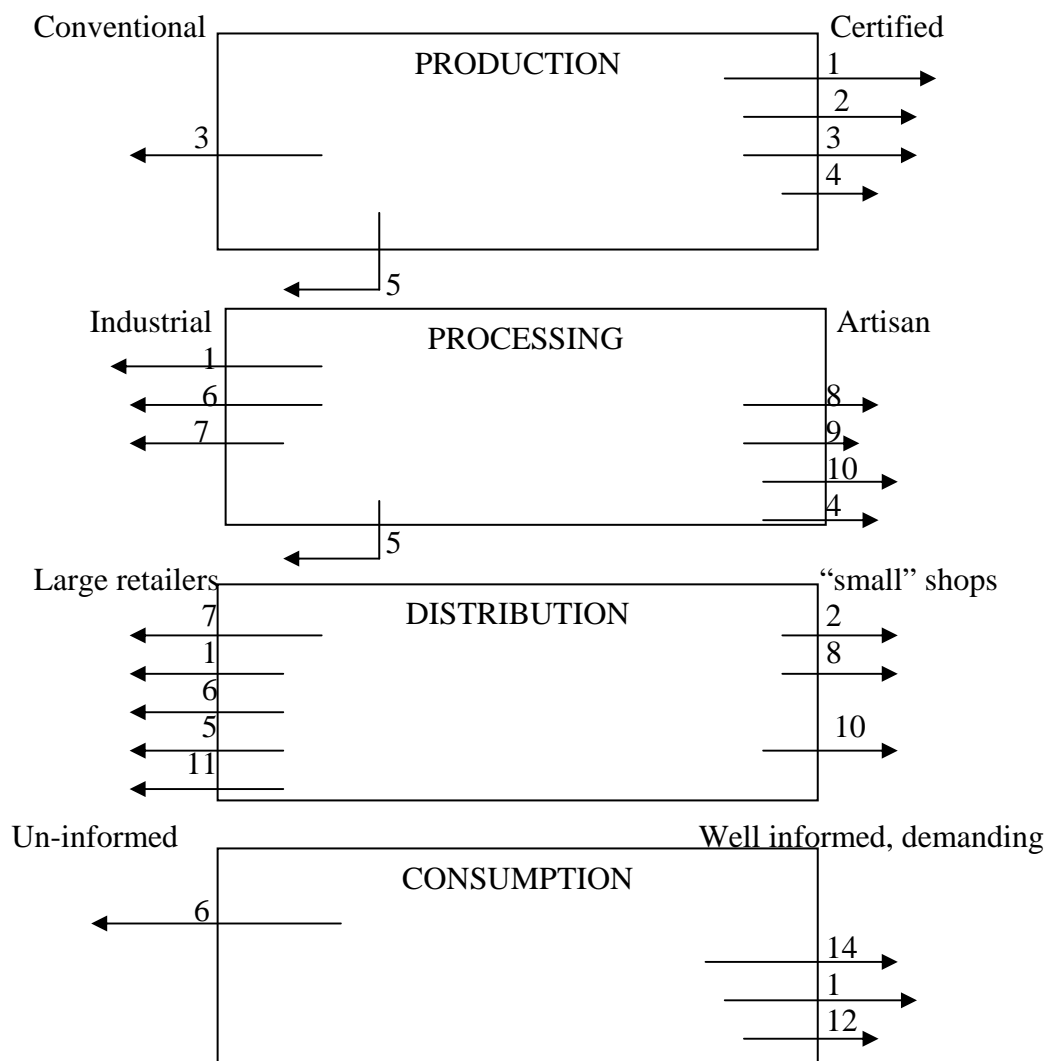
Conventional

PRODUCTION

Certified

1
2
3
4

3

5

Industrial

PROCESSING

Artisan

1
6
7

8
9
10
4

5

Large retailers

DISTRIBUTION

"small" shops

7
1
6
5
11

2
8
10

Un-informed

CONSUMPTION

Well informed, demanding

6

14
1
12